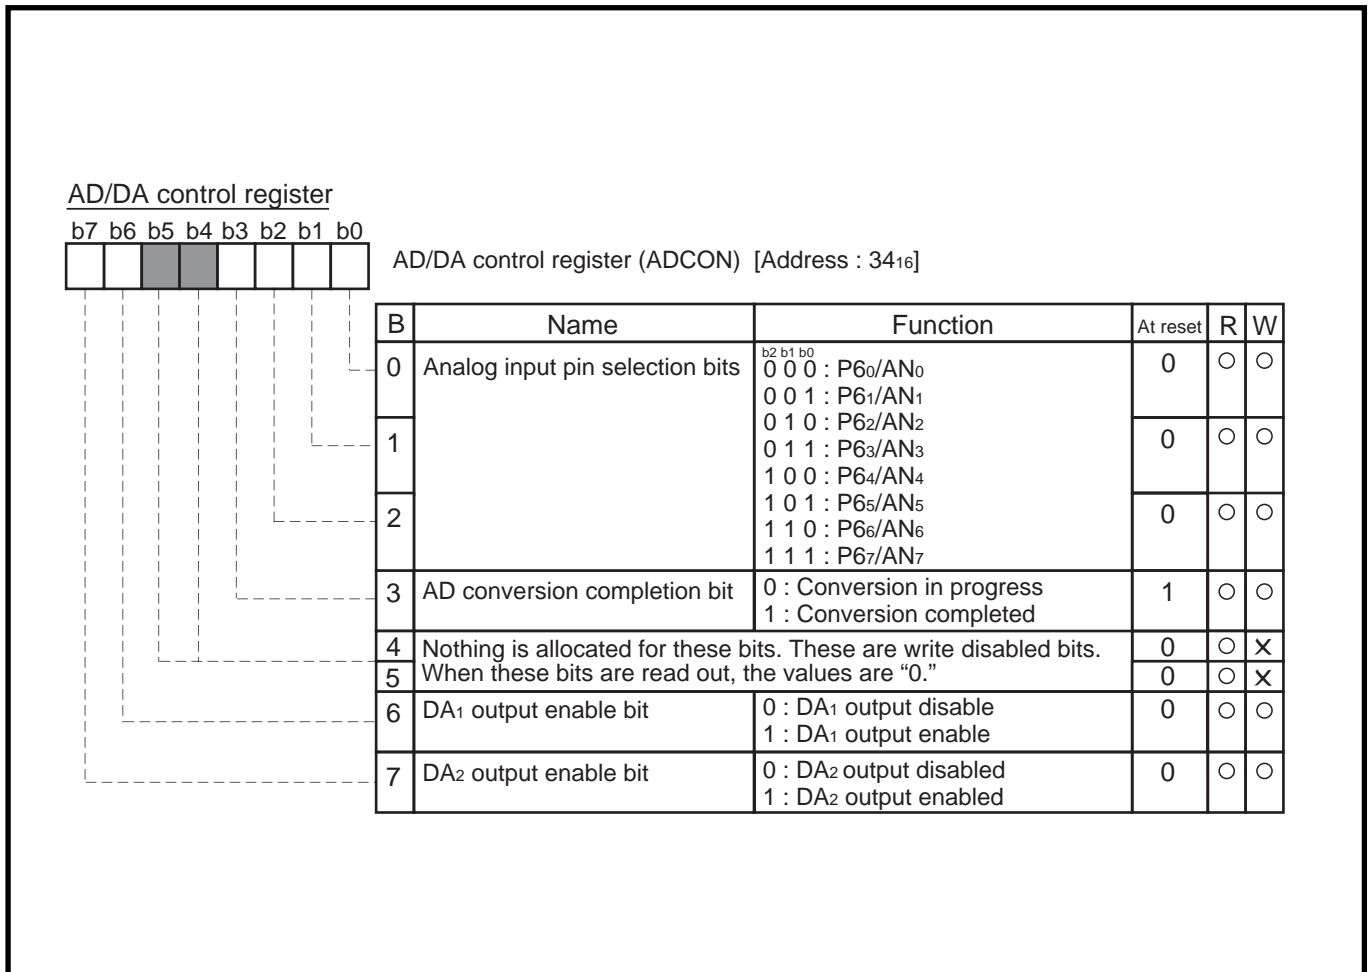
AD/DA control register

b7 b6 b5 b4 b3 b2 b1 b0

AD/DA control register (ADCON) [Address : $34_{16}$]

| B | Name | Function | At reset | R | W |
|---|---|---|---|---|---|
| 0 | Analog input pin selection bits | b2 b1 b0<br>0 0 0 : $P6_0/AN_0$<br>0 0 1 : $P6_1/AN_1$<br>0 1 0 : $P6_2/AN_2$<br>0 1 1 : $P6_3/AN_3$<br>1 0 0 : $P6_4/AN_4$<br>1 0 1 : $P6_5/AN_5$<br>1 1 0 : $P6_6/AN_6$<br>1 1 1 : $P6_7/AN_7$ | 0 | ○ | ○ |
| 1 | | | 0 | ○ | ○ |
| 2 | | | 0 | ○ | ○ |
| 3 | AD conversion completion bit | 0 : Conversion in progress<br>1 : Conversion completed | 1 | ○ | ○ |
| 4 | Nothing is allocated for these bits. These are write disabled bits. When these bits are read out, the values are “0.” | | 0 | ○ | × |
| 5 | | | 0 | ○ | × |
| 6 | $DA_1$ output enable bit | 0 : $DA_1$ output disable<br>1 : $DA_1$ output enable | 0 | ○ | ○ |
| 7 | $DA_2$ output enable bit | 0 : $DA_2$ output disabled<br>1 : $DA_2$ output enabled | 0 | ○ | ○ |